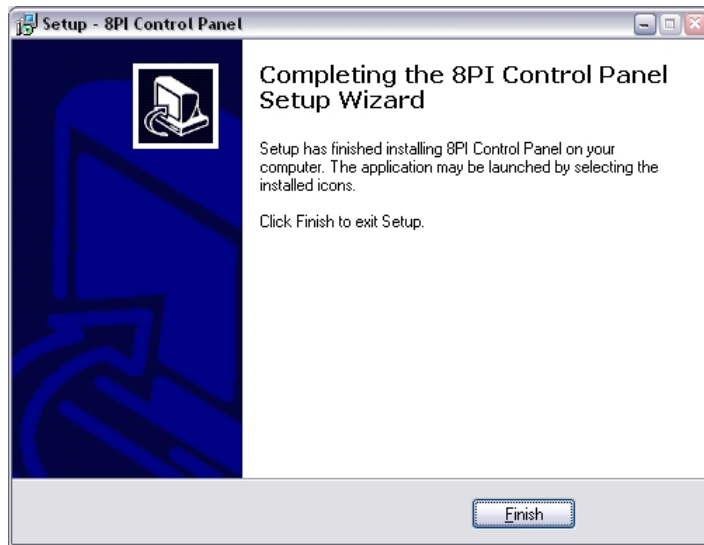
Setup - 8PI Control Panel

Completing the 8PI Control Panel Setup Wizard

Setup has finished installing 8PI Control Panel on your computer. The application may be launched by selecting the installed icons.

Click Finish to exit Setup.

Finish